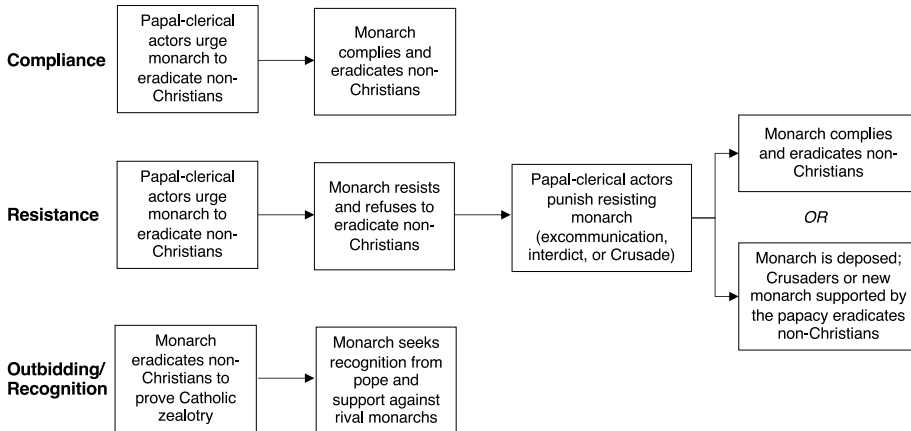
Compliance

Papal-clerical actors urge monarch to eradicate non-Christians

Monarch complies and eradicates non-Christians

Resistance

Papal-clerical actors urge monarch to eradicate non-Christians

Monarch resists and refuses to eradicate non-Christians

Papal-clerical actors punish resisting monarch (excommunication, interdict, or Crusade)

Monarch complies and eradicates non-Christians

OR

Monarch is deposed; Crusaders or new monarch supported by the papacy eradicates non-Christians

Outbidding/ Recognition

Monarch eradicates non-Christians to prove Catholic zealotry

Monarch seeks recognition from pope and support against rival monarchs